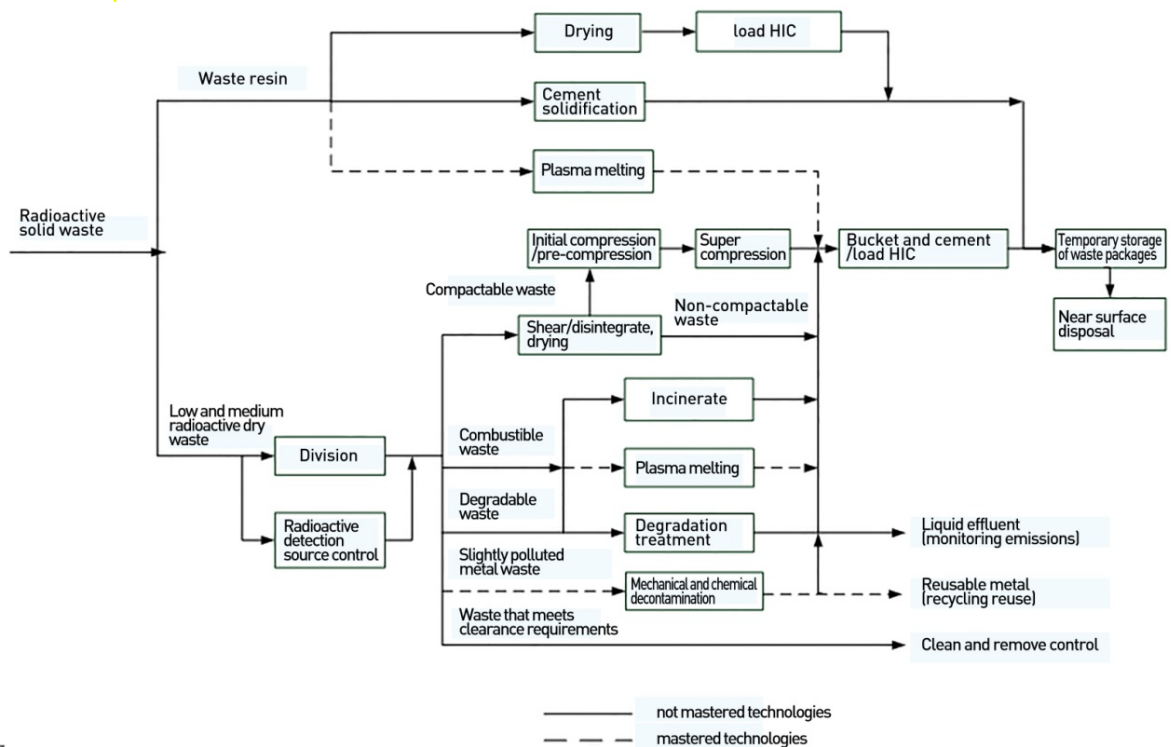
Drying

load HIC

Waste resin

Cement solidification

Plasma melting

Radioactive solid waste

Initial compression /pre-compression

Super compression

Bucket and cement /load HIC

Temporary storage of waste packages

Near surface disposal

Compactable waste

Non-compactable waste

Shear/disintegrate, drying

Low and medium radioactive dry waste

Incinerate

Combustible waste

Division

Plasma melting

Degradable waste

Radioactive detection source control

Degradation treatment

Liquid effluent (monitoring emissions)

Slightly polluted metal waste

Mechanical and chemical decontamination

Reusable metal (recycling reuse)

Waste that meets clearance requirements

Clean and remove control

not mastered technologies

mastered technologies